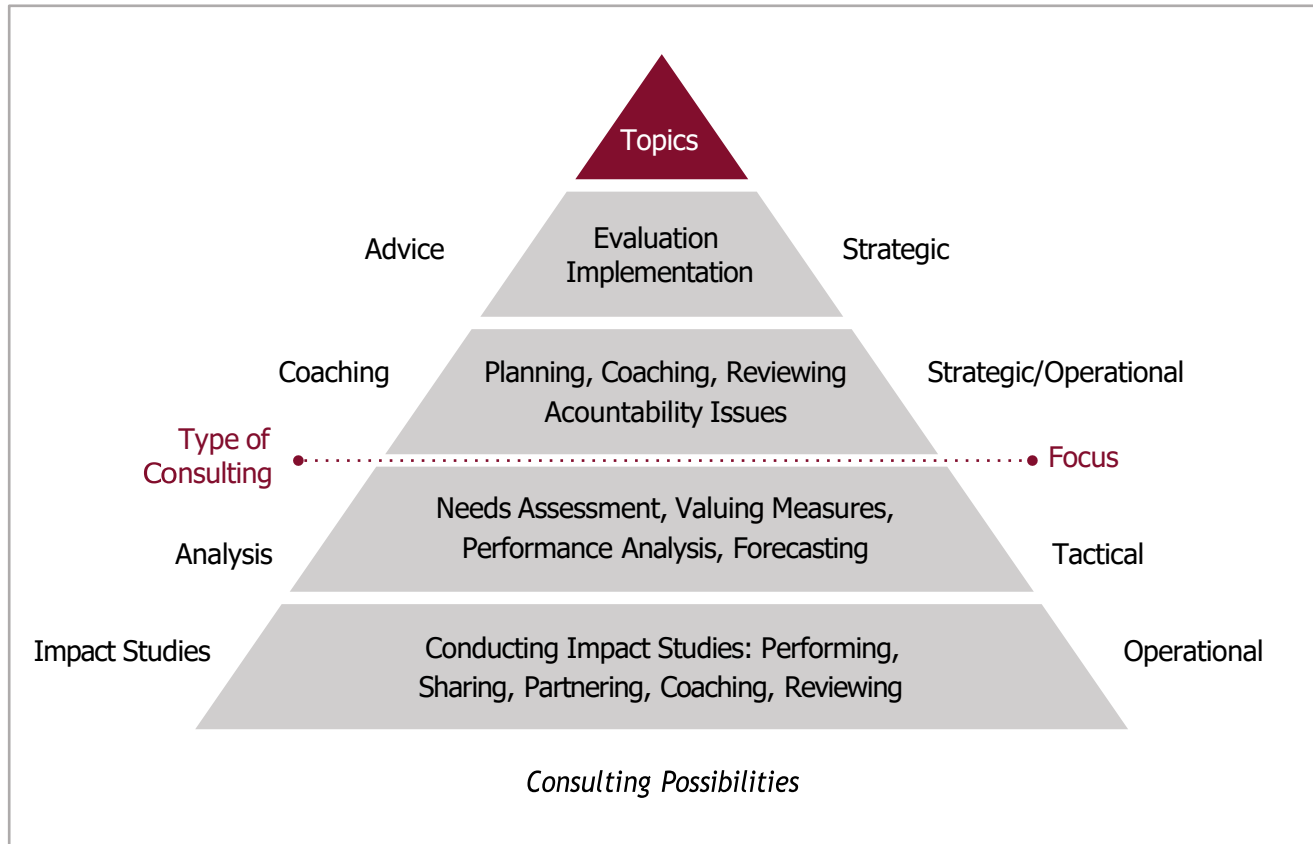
Topics

Advice

Evaluation Implementation

Strategic

Coaching

Planning, Coaching, Reviewing Acountability Issues

Strategic/Operational

Type of Consulting

Focus

Analysis

Needs Assessment, Valuing Measures, Performance Analysis, Forecasting

Tactical

Impact Studies

Conducting Impact Studies: Performing, Sharing, Partnering, Coaching, Reviewing

Operational

*Consulting Possibilities*